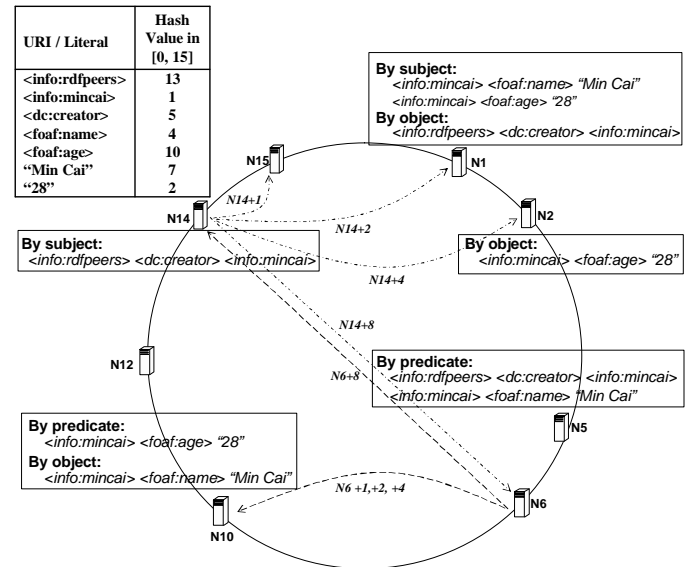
| URI / Literal | Hash Value in [0, 15] |
|---|---|
| <info:rdfpeers> | 13 |
| <info:mincai> | 1 |
| <dc:creator> | 5 |
| <foaf:name> | 4 |
| <foaf:age> | 10 |
| "Min Cai" | 7 |
| "28" | 2 |

By subject:
<info:mincai> <foaf:name> "Min Cai"
<info:mincai> <foaf:age> "28"
By object:
<info:rdfpeers> <dc:creator> <info:mincai>

N15

N1

N14+1

N14

N2

N14+2

By subject:
<info:rdfpeers> <dc:creator> <info:mincai>

By object:
<info:mincai> <foaf:age> "28"

N14+4

N14+8

N12

N6+8

By predicate:
<info:rdfpeers> <dc:creator> <info:mincai>
<info:mincai> <foaf:name> "Min Cai"

N5

By predicate:
<info:mincai> <foaf:age> "28"
By object:
<info:mincai> <foaf:name> "Min Cai"

N6 +1,+2, +4

N6

N10